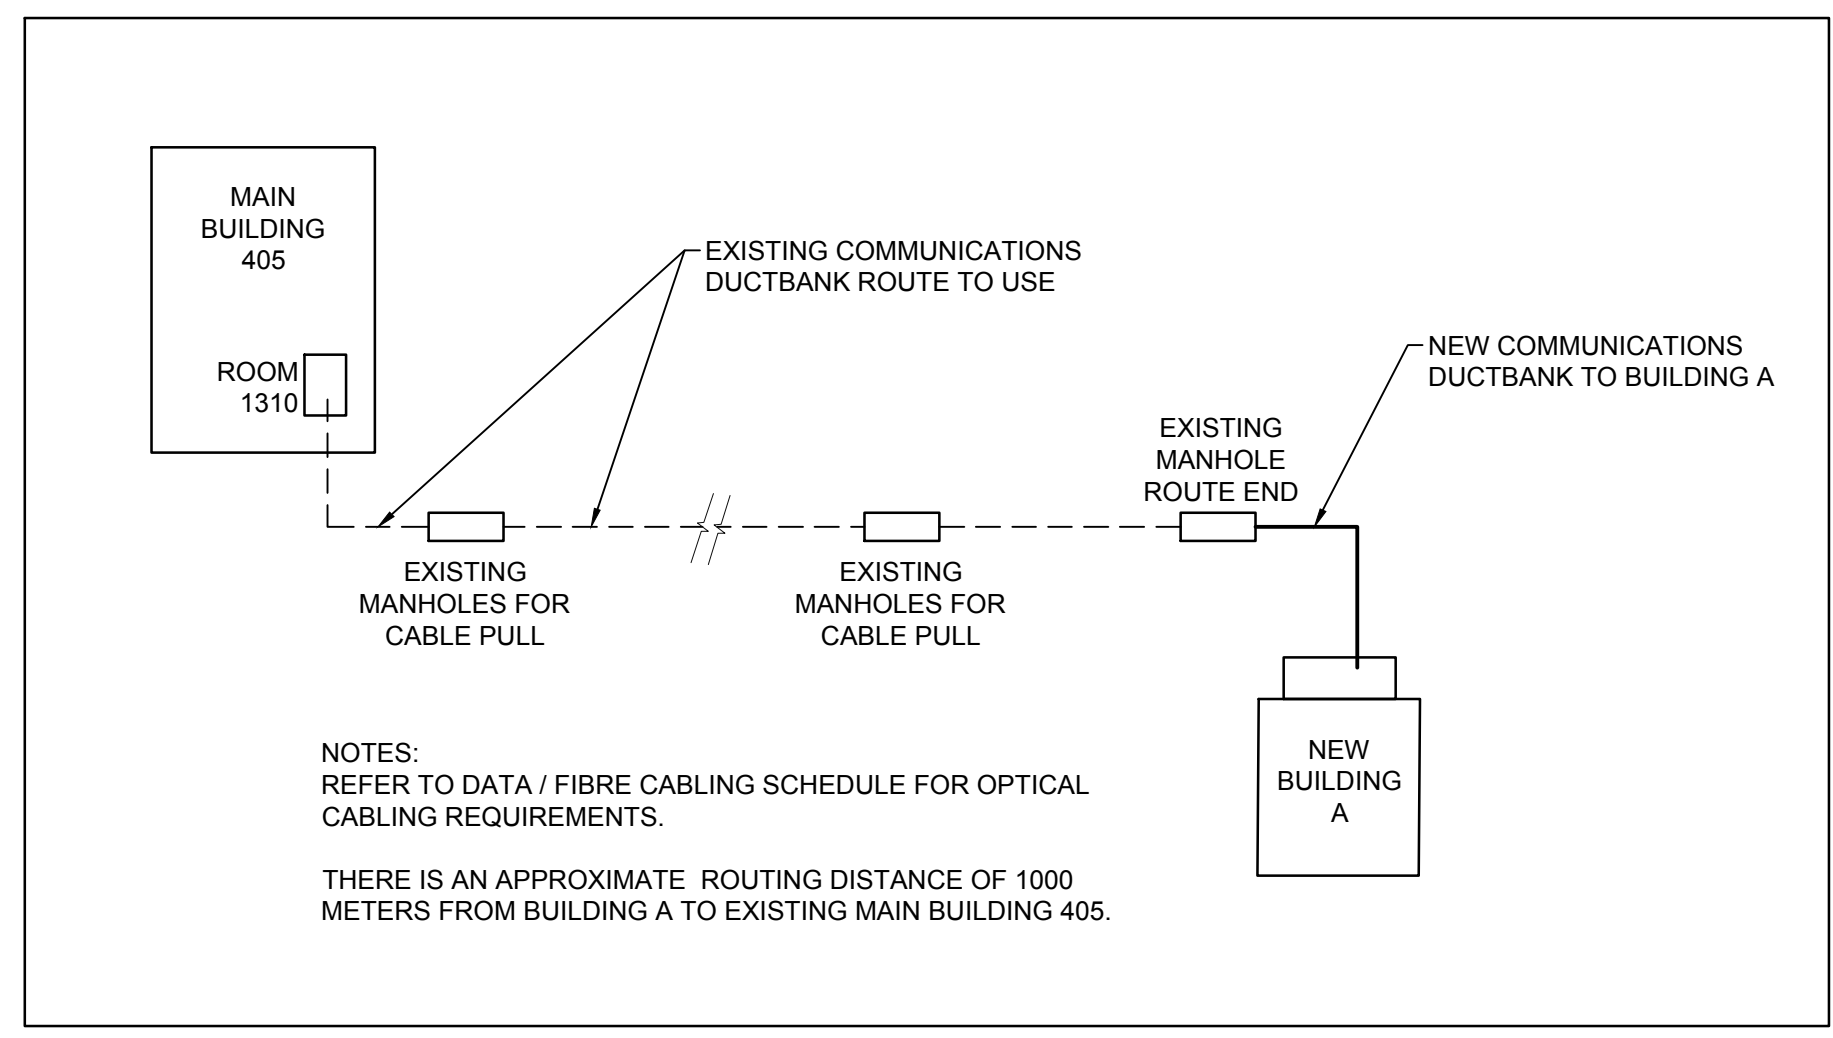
MAIN BUILDING 405

ROOM 1310

EXISTING COMMUNICATIONS DUCTBANK ROUTE TO USE

NEW COMMUNICATIONS DUCTBANK TO BUILDING A

EXISTING MANHOLE ROUTE END

EXISTING MANHOLES FOR CABLE PULL

EXISTING MANHOLES FOR CABLE PULL

NEW BUILDING A

NOTES:
REFER TO DATA / FIBRE CABLING SCHEDULE FOR OPTICAL CABLING REQUIREMENTS.

THERE IS AN APPROXIMATE ROUTING DISTANCE OF 1000 METERS FROM BUILDING A TO EXISTING MAIN BUILDING 405.